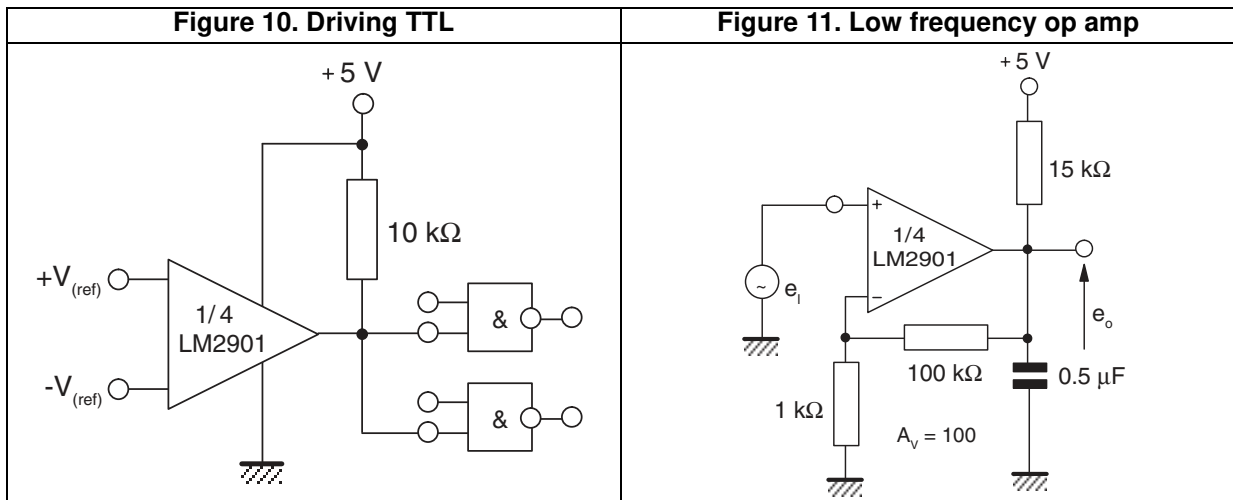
| Figure 10. Driving TTL | Figure 11. Low frequency op amp |
|---|---|
| +5 V<br>10 kΩ<br>$+V_{(ref)}$<br>$-V_{(ref)}$<br>1/4<br>LM2901<br>&<br>& | +5 V<br>15 kΩ<br>+<br>1/4<br>LM2901<br>–<br>~<br>$e_I$<br>$e_o$<br>100 kΩ<br>0.5 µF<br>1 kΩ<br>$A_V = 100$ |